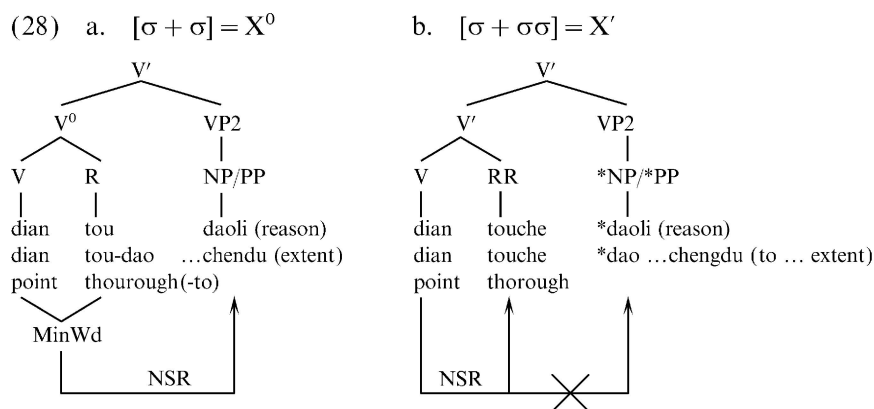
(28) a. $[\sigma + \sigma] = X^0$

b. $[\sigma + \sigma\sigma] = X'$

V′
V⁰
VP2
V
R
NP/PP
dian
dian
point
tou
tou-dao
thourough(-to)
daoli (reason)
…chendu (extent)
MinWd
NSR

V′
V′
VP2
V
RR
*NP/*PP
dian
dian
point
touche
touche
thorough
*daoli (reason)
*dao …chengdu (to … extent)
NSR